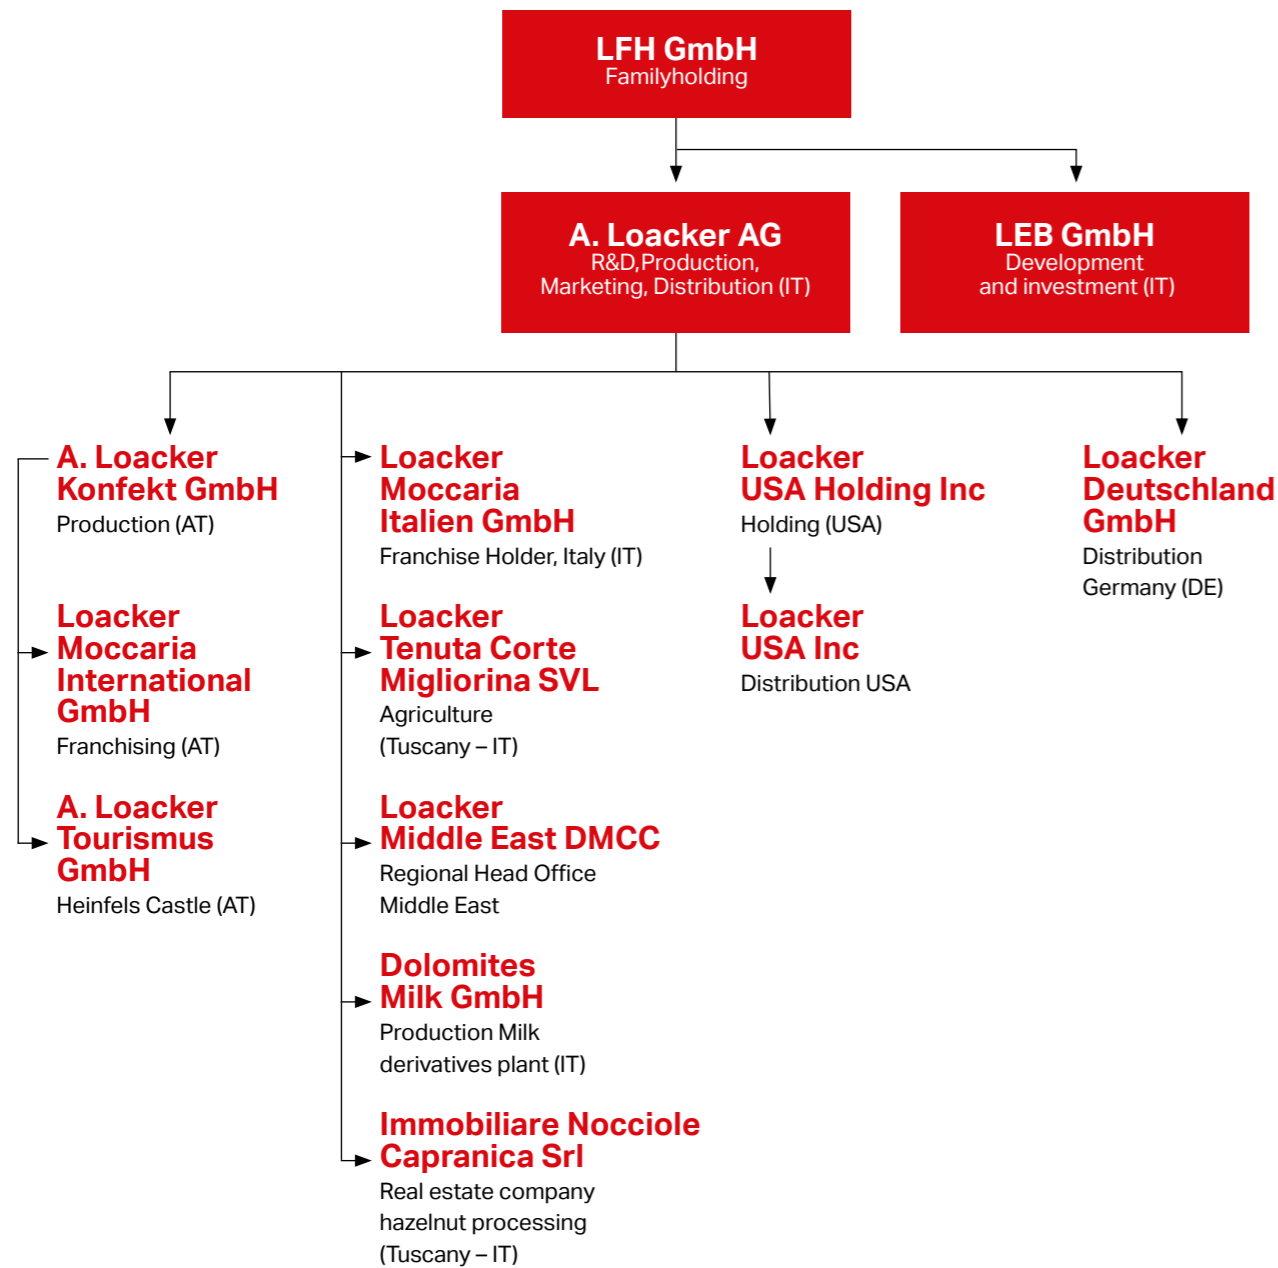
LFH GmbH
Familyholding

A. Loacker AG
R&D,Production, Marketing, Distribution (IT)

LEB GmbH
Development and investment (IT)

A. Loacker Konfekt GmbH
Production (AT)

Loacker Moccaria International GmbH
Franchising (AT)

A. Loacker Tourismus GmbH
Heinfels Castle (AT)

Loacker Moccaria Italien GmbH
Franchise Holder, Italy (IT)

Loacker Tenuta Corte Migliorina SVL
Agriculture (Tuscany – IT)

Loacker Middle East DMCC
Regional Head Office Middle East

Dolomites Milk GmbH
Production Milk derivatives plant (IT)

Immobiliare Nocciole Capranica Srl
Real estate company hazelnut processing (Tuscany – IT)

Loacker USA Holding Inc
Holding (USA)

Loacker USA Inc
Distribution USA

Loacker Deutschland GmbH
Distribution Germany (DE)